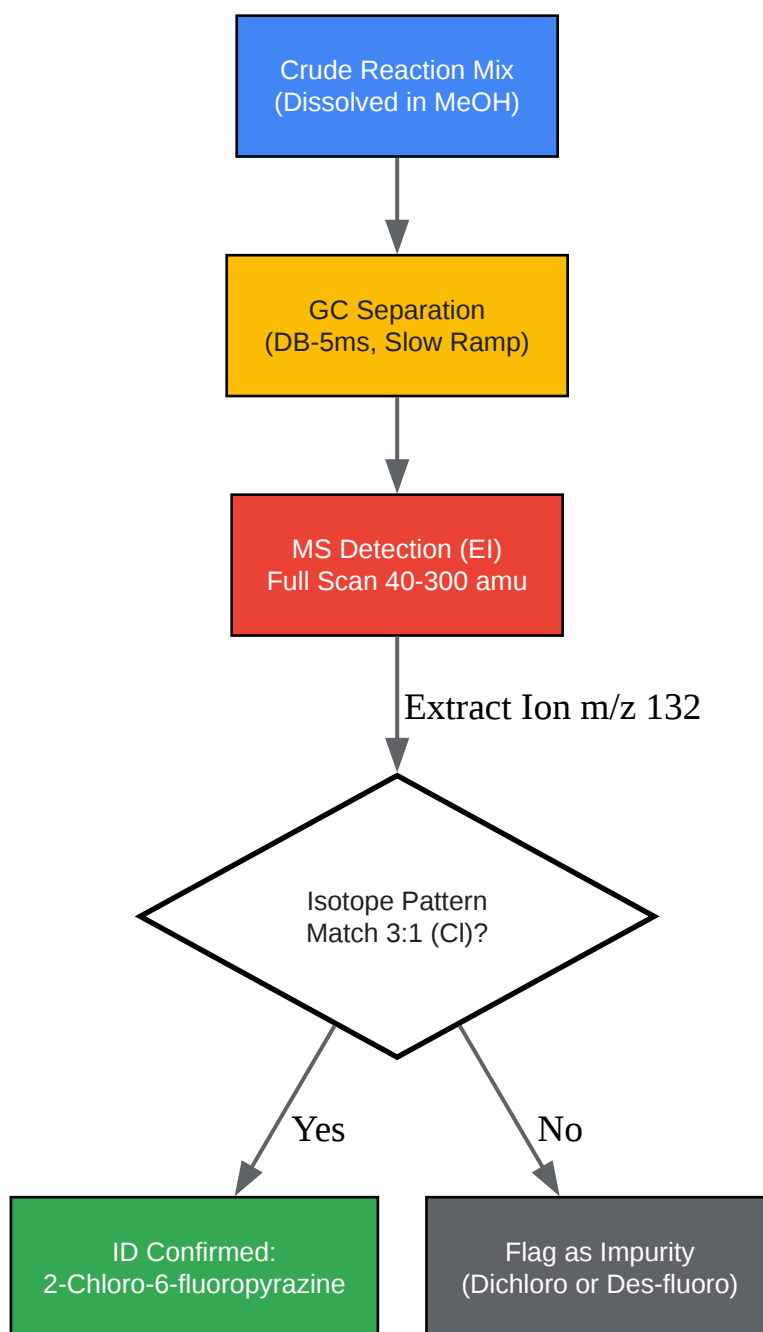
Crude Reaction Mix
(Dissolved in MeOH)

GC Separation
(DB-5ms, Slow Ramp)

MS Detection (EI)
Full Scan 40-300 amu

Extract Ion m/z 132

Isotope Pattern
Match 3:1 (Cl)?

Yes

No

ID Confirmed:
2-Chloro-6-fluoropyrazine

Flag as Impurity
(Dichloro or Des-fluoro)